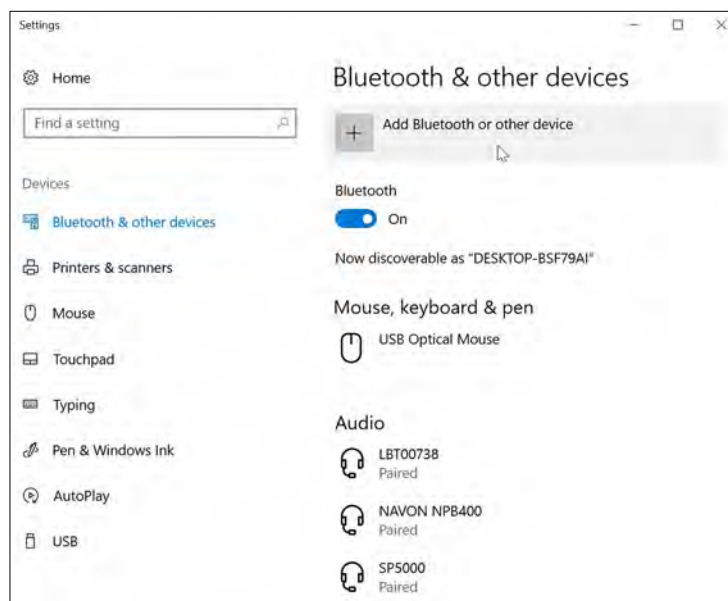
Settings

Home

Find a setting

Devices

Bluetooth & other devices

Printers & scanners

Mouse

Touchpad

Typing

Pen & Windows Ink

AutoPlay

USB

Bluetooth & other devices

Add Bluetooth or other device

Bluetooth

On

Now discoverable as "DESKTOP-BSF79AI"

Mouse, keyboard & pen

USB Optical Mouse

Audio

LBT00738
Paired

NAVON NPB400
Paired

SP5000
Paired